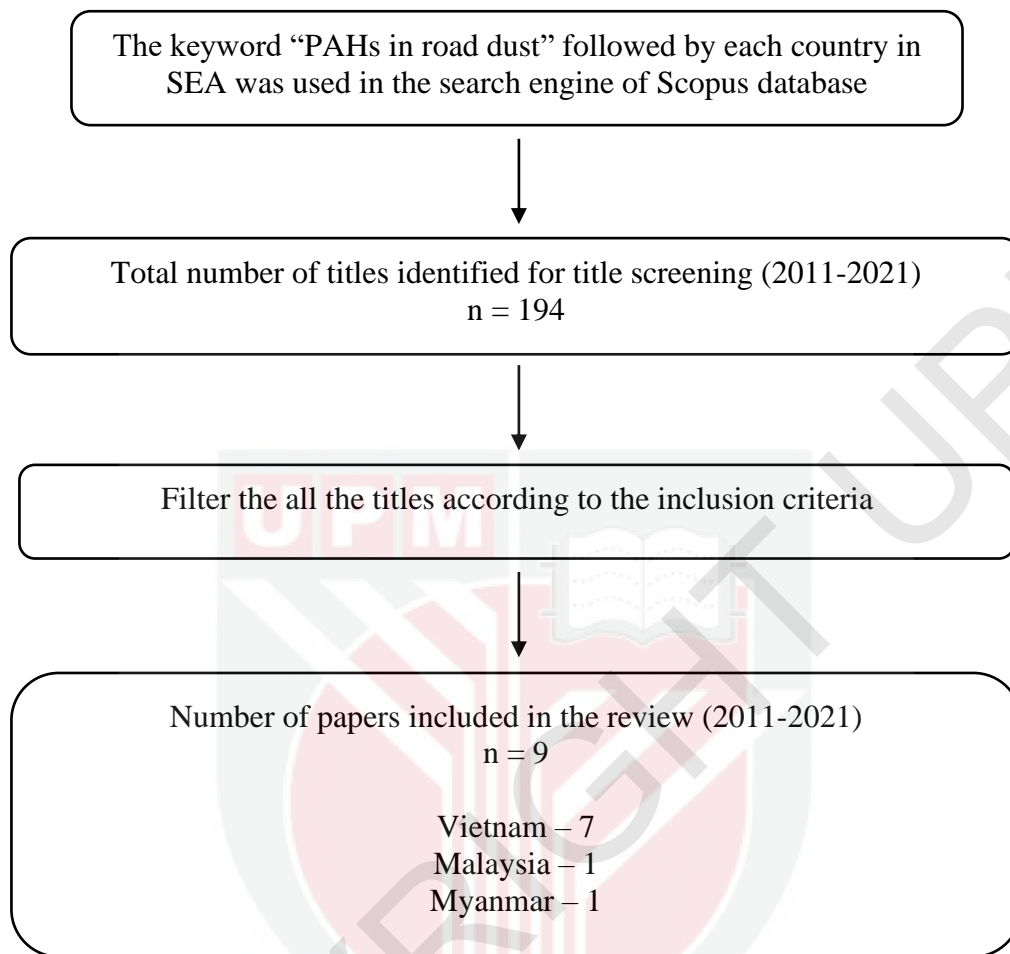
The keyword “PAHs in road dust” followed by each country in SEA was used in the search engine of Scopus database

Total number of titles identified for title screening (2011-2021)
n = 194

Filter the all the titles according to the inclusion criteria

Number of papers included in the review (2011-2021)
n = 9

Vietnam – 7
Malaysia – 1
Myanmar – 1